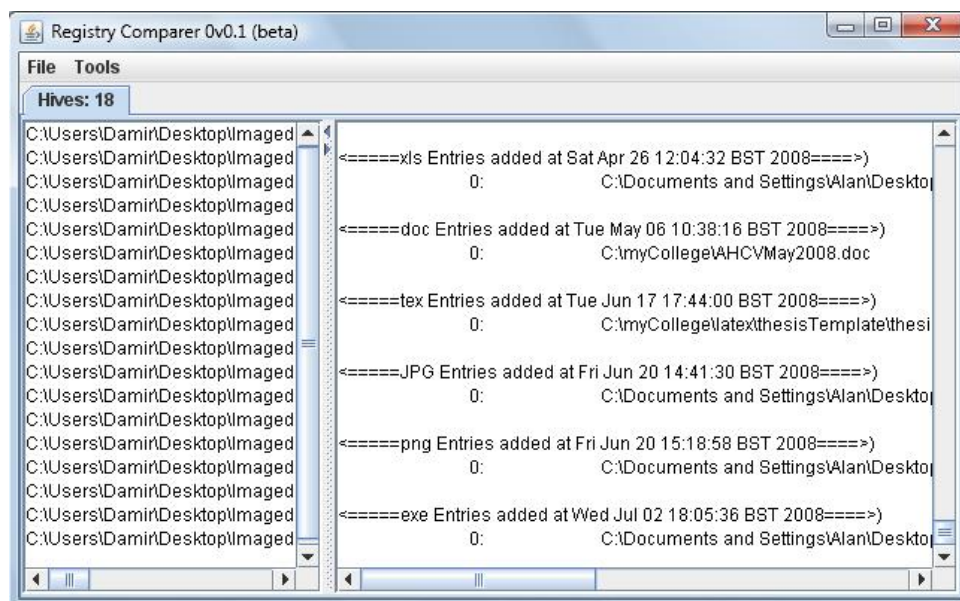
Registry Comparer 0v0.1 (beta)

File Tools

Hives: 18

C:\Users\Damir\Desktop\Imaged
C:\Users\Damir\Desktop\Imaged
C:\Users\Damir\Desktop\Imaged
C:\Users\Damir\Desktop\Imaged
C:\Users\Damir\Desktop\Imaged
C:\Users\Damir\Desktop\Imaged
C:\Users\Damir\Desktop\Imaged
C:\Users\Damir\Desktop\Imaged
C:\Users\Damir\Desktop\Imaged
C:\Users\Damir\Desktop\Imaged
C:\Users\Damir\Desktop\Imaged
C:\Users\Damir\Desktop\Imaged
C:\Users\Damir\Desktop\Imaged
C:\Users\Damir\Desktop\Imaged
C:\Users\Damir\Desktop\Imaged
C:\Users\Damir\Desktop\Imaged
C:\Users\Damir\Desktop\Imaged
C:\Users\Damir\Desktop\Imaged

<=====xls Entries added at Sat Apr 26 12:04:32 BST 2008====>)
0: C:\Documents and Settings\Alan\Deskto

<=====doc Entries added at Tue May 06 10:38:16 BST 2008====>)
0: C:\myCollege\AHCVMay2008.doc

<=====tex Entries added at Tue Jun 17 17:44:00 BST 2008====>)
0: C:\myCollege\latex\thesisTemplate\thesi

<=====JPG Entries added at Fri Jun 20 14:41:30 BST 2008====>)
0: C:\Documents and Settings\Alan\Deskto

<=====png Entries added at Fri Jun 20 15:18:58 BST 2008====>)
0: C:\Documents and Settings\Alan\Deskto

<=====exe Entries added at Wed Jul 02 18:05:36 BST 2008====>)
0: C:\Documents and Settings\Alan\Deskto